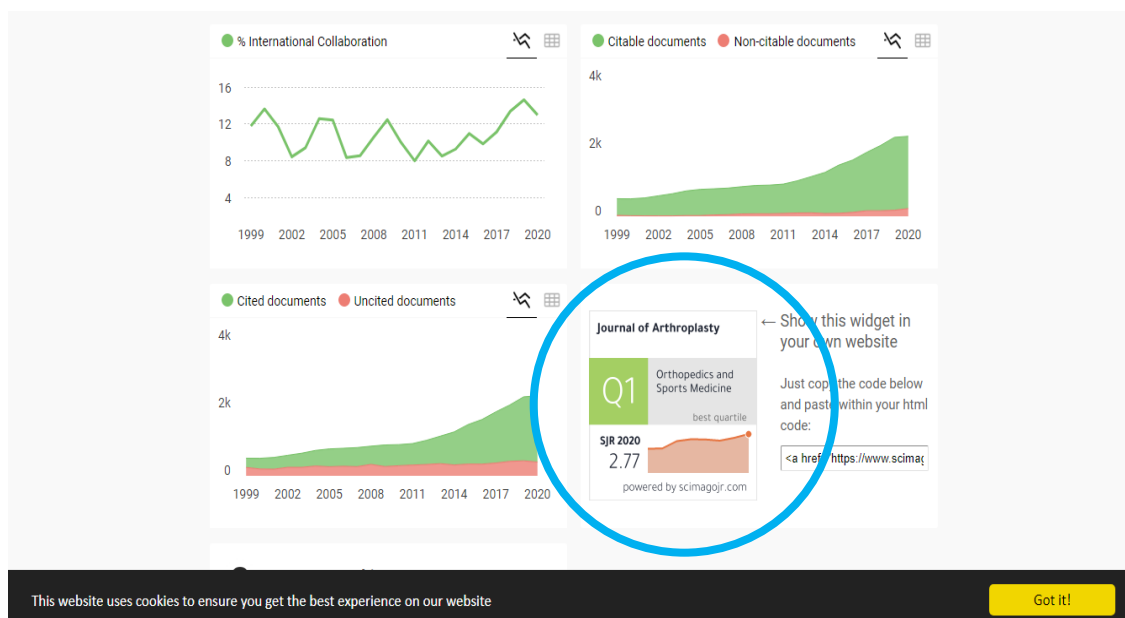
% International Collaboration

16
12
8
4

1999 2002 2005 2008 2011 2014 2017 2020

Citable documents Non-citable documents

4k
2k
0

1999 2002 2005 2008 2011 2014 2017 2020

Cited documents Uncited documents

4k
2k
0

1999 2002 2005 2008 2011 2014 2017 2020

Journal of Arthroplasty

Q1

Orthopedics and Sports Medicine

best quartile

SJR 2020
2.77

powered by scimagojr.com

← Show this widget in your own website

Just copy the code below and paste within your html code:

<a href="https://www.scimag

This website uses cookies to ensure you get the best experience on our website

Got it!